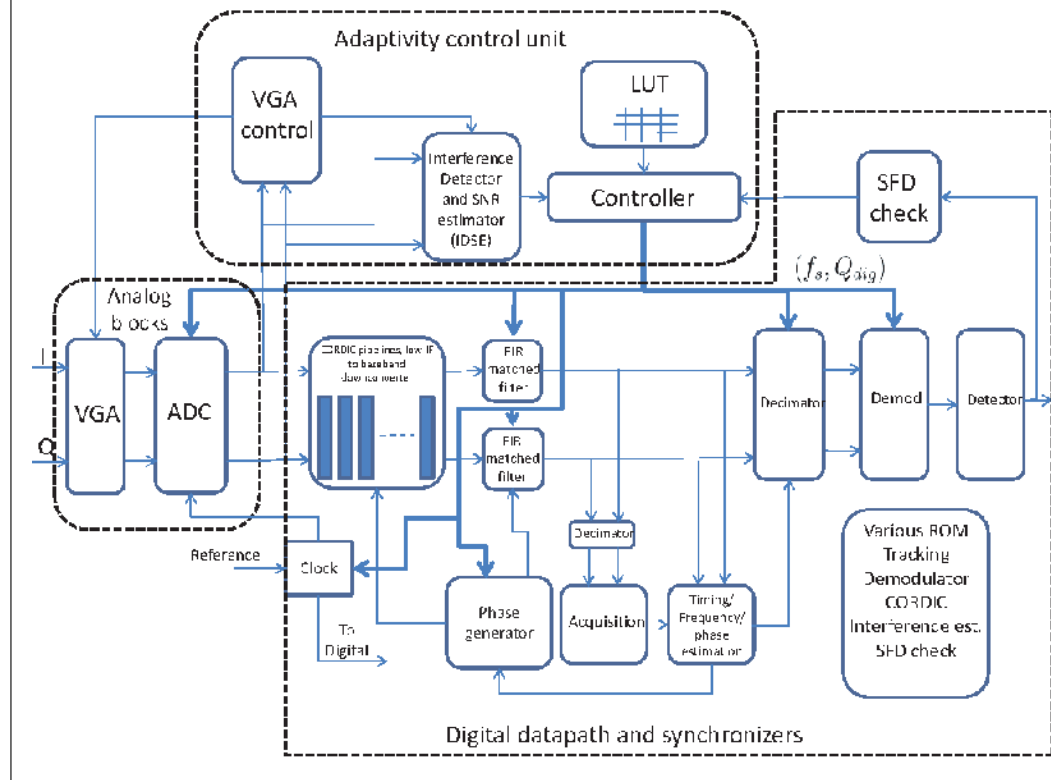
Adaptivity control unit

VGA control

LUT

Interference Detector and SNR estimator (IDSE)

Controller

SFD check

$(f_s, Q_{dig})$

Analog blocks

I

Q

VGA

ADC

CORDIC pipelines, low IF to baseband downconverte

FIR matched filter

FIR matched filter

Decimator

Demod

Detector

Decimator

Referance

Clock

To Digital

Phase generator

Acquisition

Timing/ Frequency/ phase estimation

Various ROM Tracking Demodulator CORDIC Interference est. SFD check

Digital datapath and synchronizers